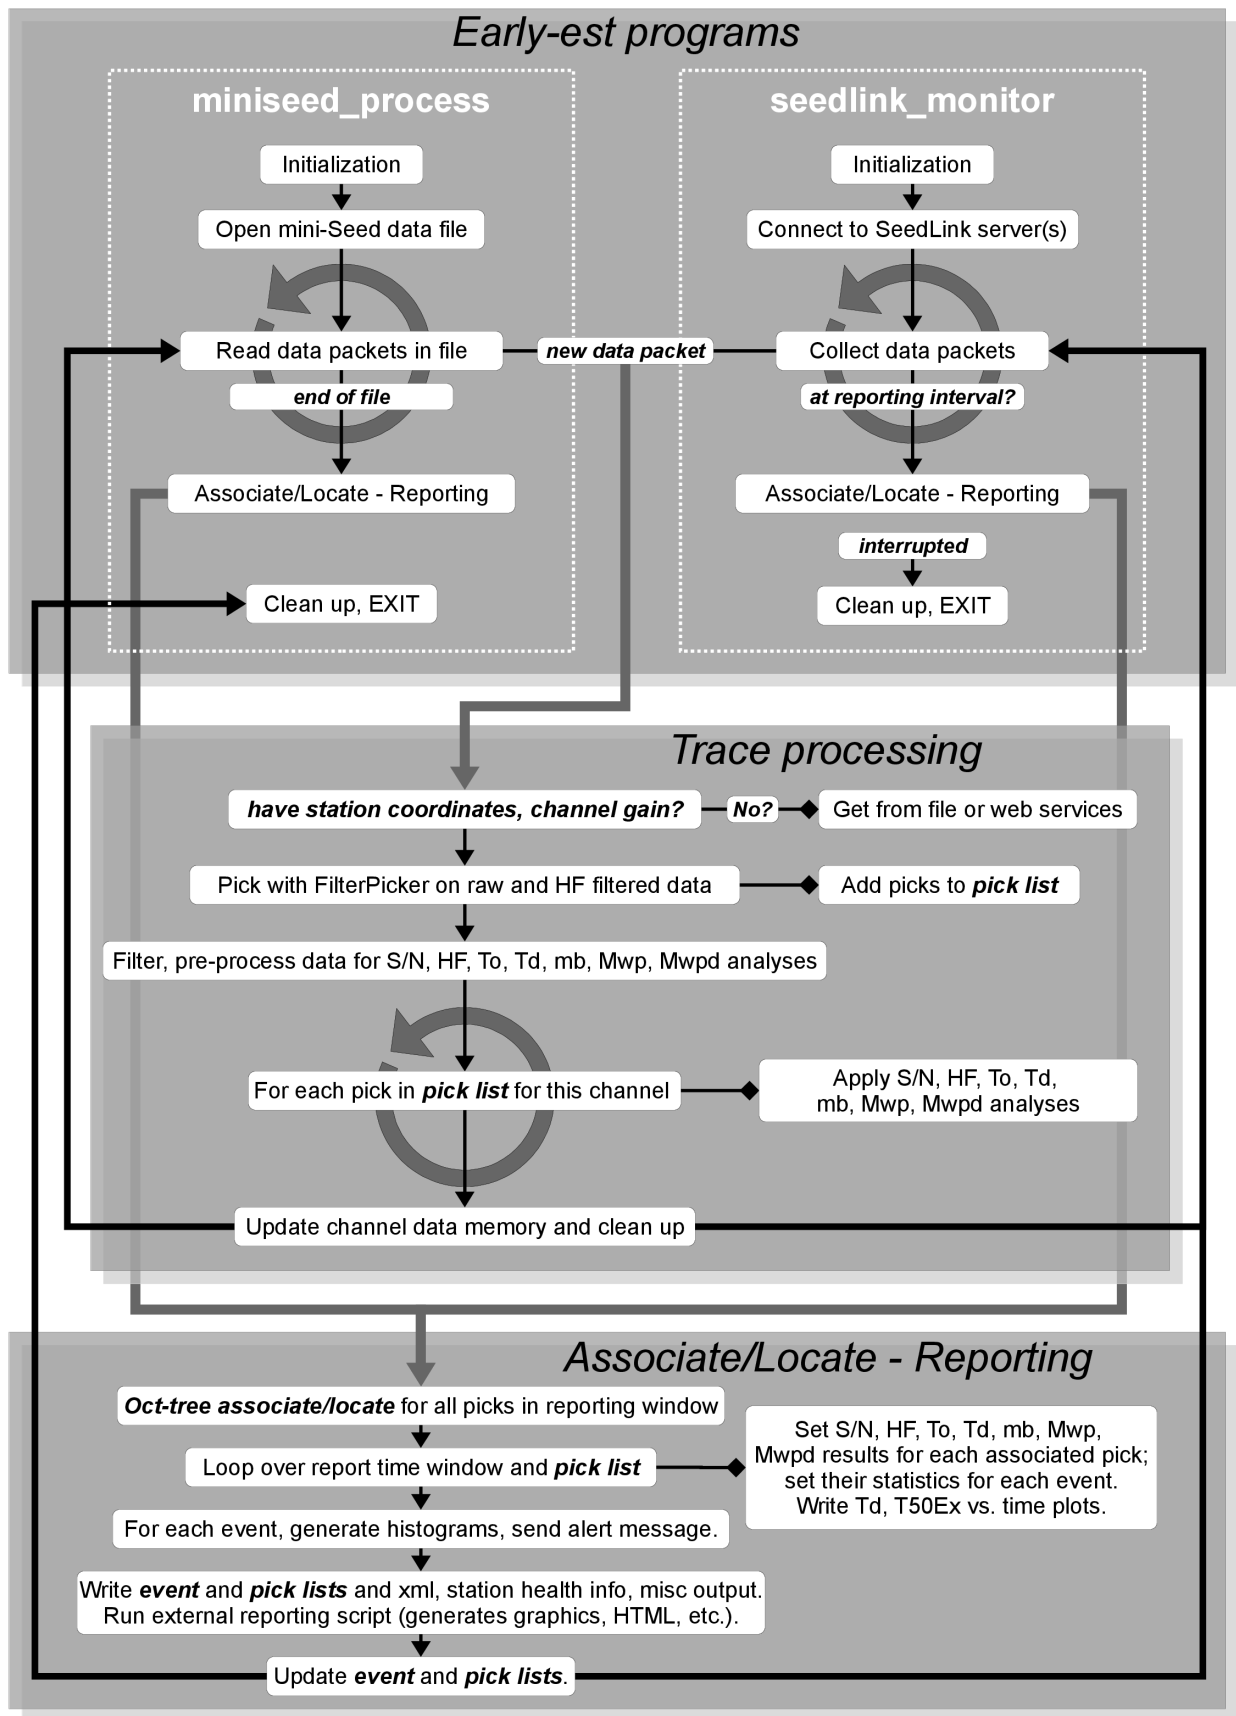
Early-est programs

miniseed_process

Initialization

Open mini-Seed data file

Read data packets in file

end of file

Associate/Locate - Reporting

Clean up, EXIT

new data packet

seedlink_monitor

Initialization

Connect to SeedLink server(s)

Collect data packets

at reporting interval?

Associate/Locate - Reporting

interrupted

Clean up, EXIT

Trace processing

have station coordinates, channel gain?

No?

Get from file or web services

Pick with FilterPicker on raw and HF filtered data

Add picks to pick list

Filter, pre-process data for S/N, HF, To, Td, mb, Mwp, Mwpd analyses

For each pick in pick list for this channel

Apply S/N, HF, To, Td, mb, Mwp, Mwpd analyses

Update channel data memory and clean up

Associate/Locate - Reporting

Oct-tree associate/locate for all picks in reporting window

Loop over report time window and pick list

Set S/N, HF, To, Td, mb, Mwp, Mwpd results for each associated pick; set their statistics for each event. Write Td, T50Ex vs. time plots.

For each event, generate histograms, send alert message.

Write event and pick lists and xml, station health info, misc output. Run external reporting script (generates graphics, HTML, etc.).

Update event and pick lists.